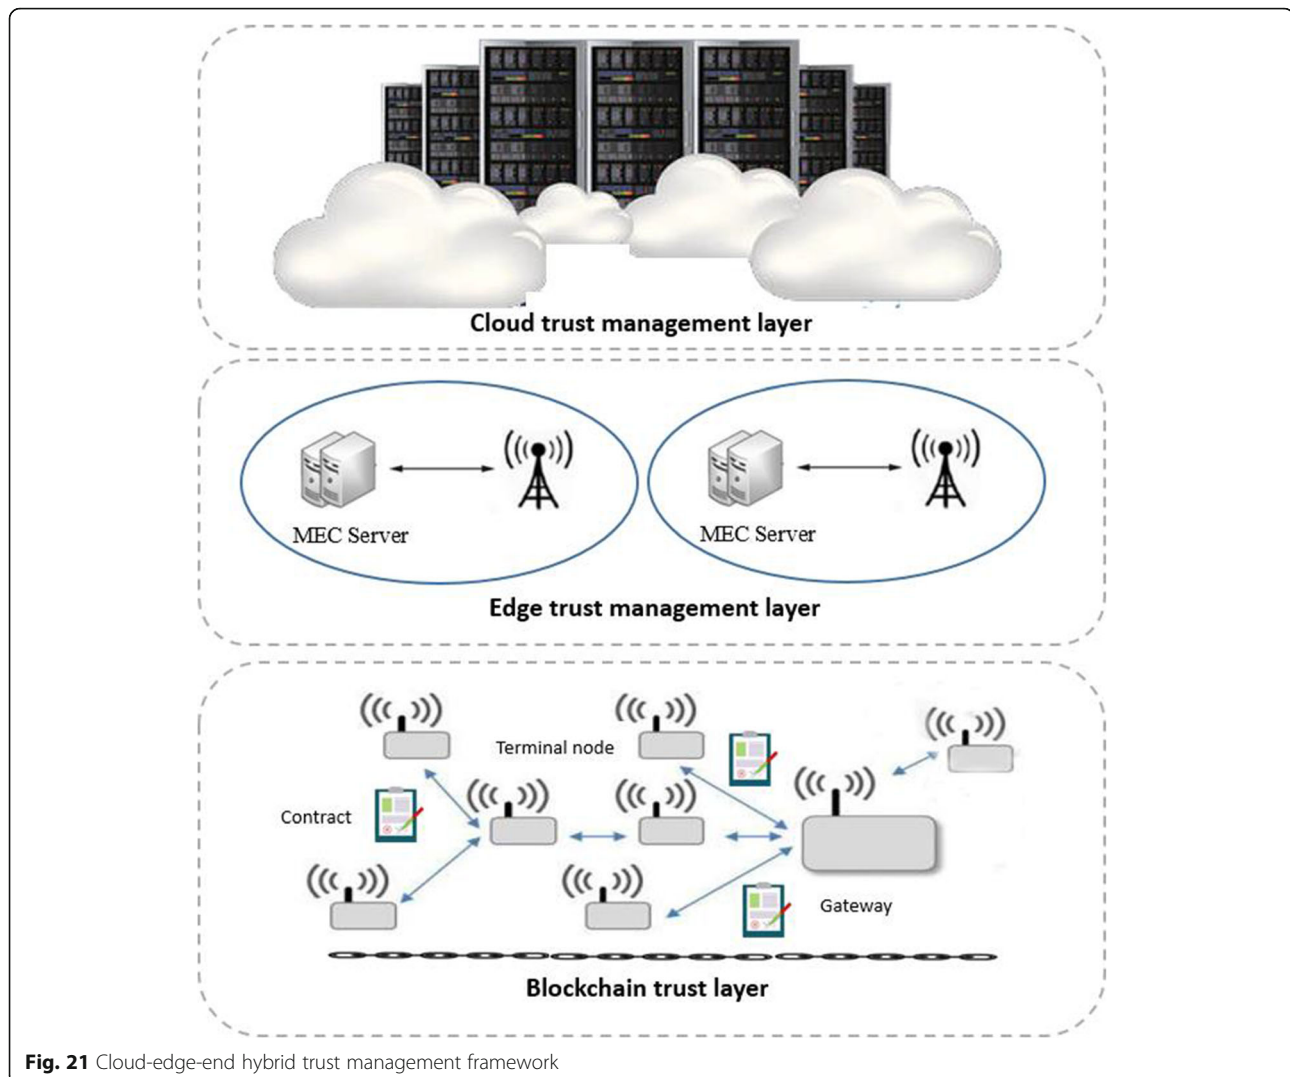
Cloud trust management layer

MEC Server

MEC Server

Edge trust management layer

Terminal node

Contract

Gateway

Blockchain trust layer

**Fig. 21** Cloud-edge-end hybrid trust management framework